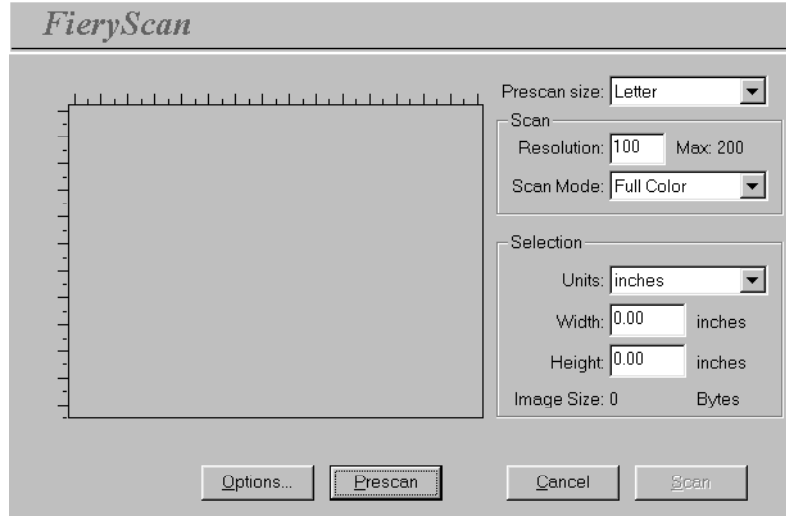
FieryScan

Prescan size: Letter

Scan
Resolution: 100 Max: 200
Scan Mode: Full Color

Selection
Units: inches
Width: 0.00 inches
Height: 0.00 inches
Image Size: 0 Bytes

Options... Prescan Cancel Scan